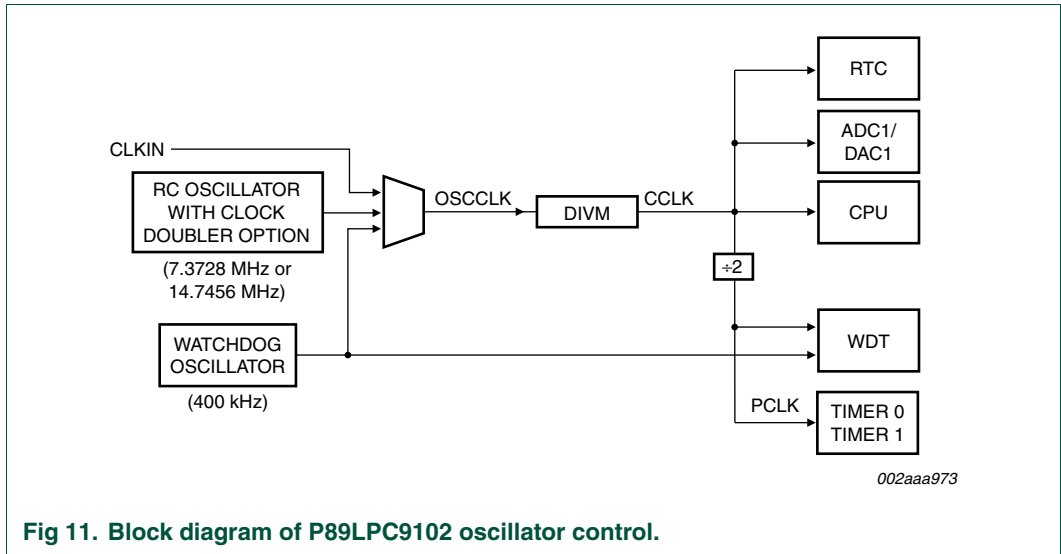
CLKIN

RC OSCILLATOR WITH CLOCK DOUBLER OPTION

(7.3728 MHz or 14.7456 MHz)

WATCHDOG OSCILLATOR

(400 kHz)

OSCCLK

DIVM

CCLK

RTC

ADC1/ DAC1

CPU

÷2

WDT

PCLK

TIMER 0 TIMER 1

002aaa973

Fig 11. Block diagram of P89LPC9102 oscillator control.